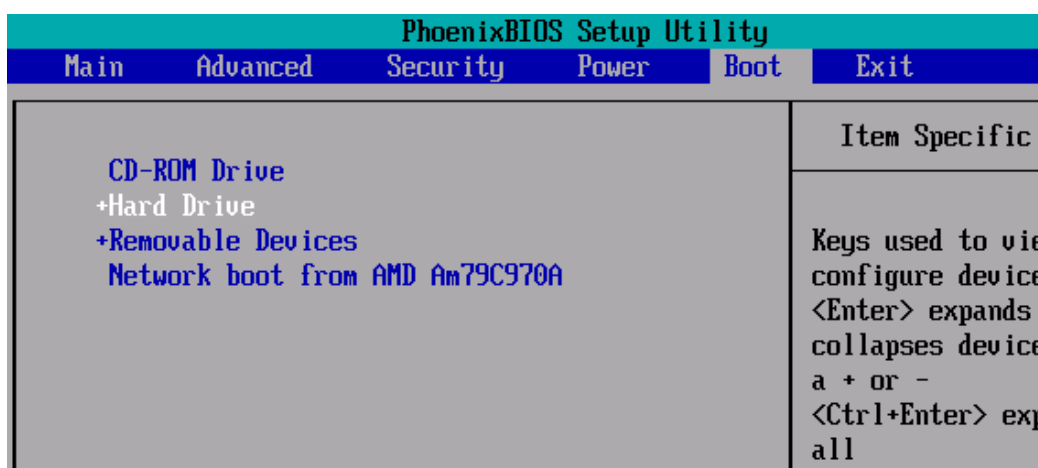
PhoenixBIOS Setup Utility

Main Advanced Security Power Boot Exit

CD-ROM Drive
+Hard Drive
+Removable Devices
Network boot from AMD Am79C970A

Item Specific

Keys used to vie
configure device
<Enter> expands
collapses device
a + or -
<Ctrl+Enter> exp
all